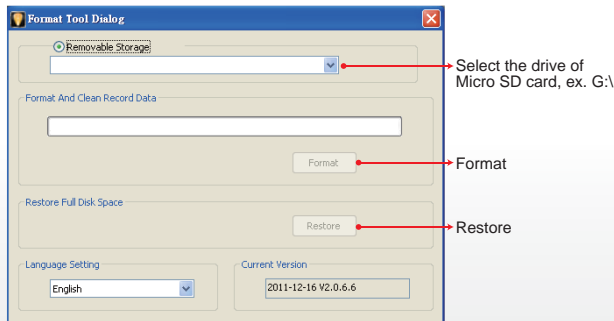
Format Tool Dialog

Removable Storage

Select the drive of Micro SD card, ex. G:\

Format And Clean Record Data

Format

Format

Restore Full Disk Space

Restore

Restore

Language Setting

English

Current Version

2011-12-16 V2.0.6.6